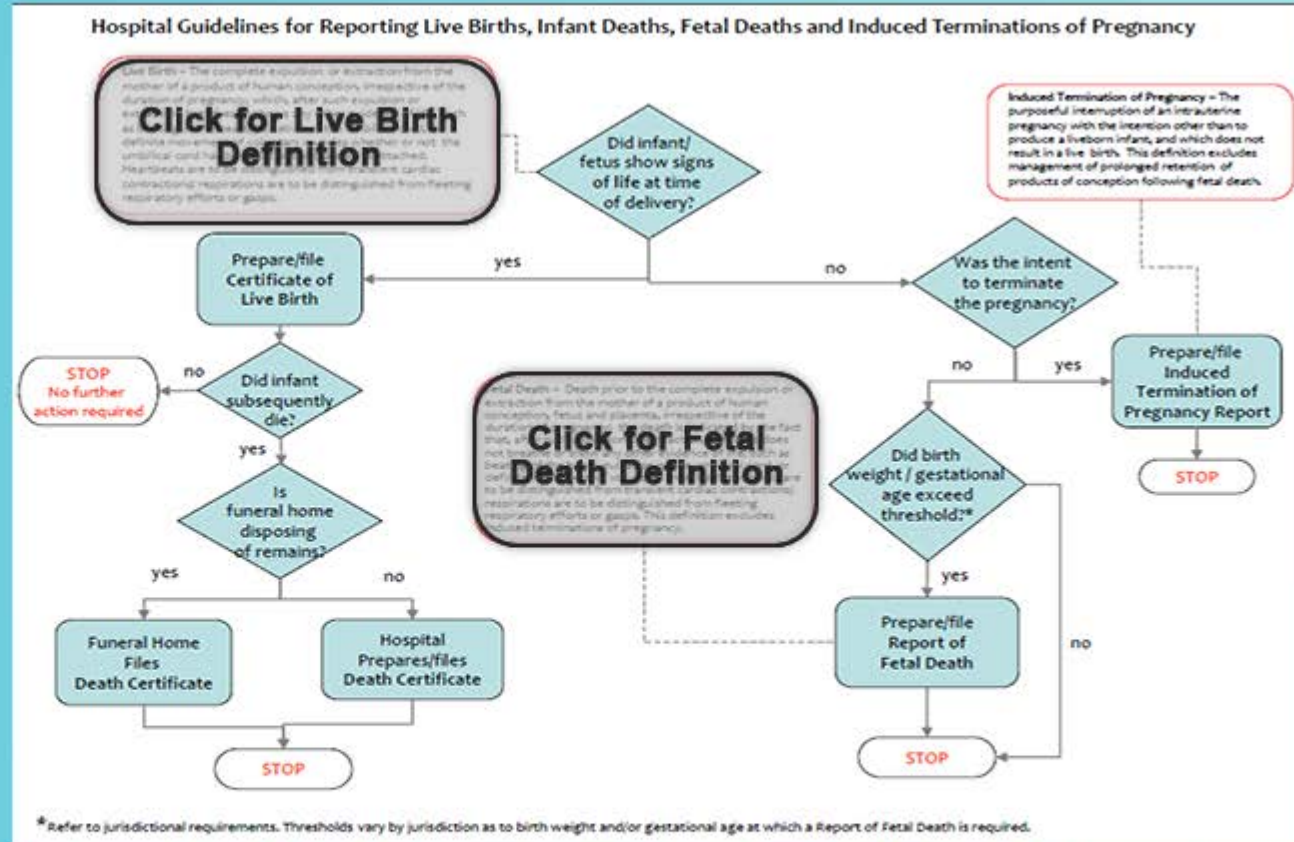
Hospital Guidelines for Reporting Live Births, Infant Deaths, Fetal Deaths and Induced Terminations of Pregnancy

Live Birth – The complete expulsion or extraction from the mother of a product of human conception, irrespective of the duration of pregnancy, which, after such expulsion or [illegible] definite movement of voluntary muscles, whether or not the umbilical cord has been cut or the placenta is attached. Heartbeats are to be distinguished from transient cardiac contractions; respirations are to be distinguished from fleeting respiratory efforts or gasps.

Click for Live Birth Definition

Did infant/ fetus show signs of life at time of delivery?

Induced Termination of Pregnancy – The purposeful interruption of an intrauterine pregnancy with the intention other than to produce a liveborn infant, and which does not result in a live birth. This definition excludes management of prolonged retention of products of conception following fetal death.

yes

no

Prepare/file Certificate of Live Birth

Was the intent to terminate the pregnancy?

STOP No further action required

no

Did infant subsequently die?

yes

Fetal Death – Death prior to the complete expulsion or extraction from the mother of a product of human conception, fetus and placenta, irrespective of the duration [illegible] to be distinguished from transient cardiac contractions; respirations are to be distinguished from fleeting respiratory efforts or gasps. This definition excludes induced terminations of pregnancy.

Click for Fetal Death Definition

no

yes

Prepare/file Induced Termination of Pregnancy Report

STOP

Is funeral home disposing of remains?

Did birth weight / gestational age exceed threshold?*

yes

no

yes

Funeral Home Files Death Certificate

Hospital Prepares/files Death Certificate

Prepare/file Report of Fetal Death

no

STOP

STOP

*Refer to jurisdictional requirements. Thresholds vary by jurisdiction as to birth weight and/or gestational age at which a Report of Fetal Death is required.